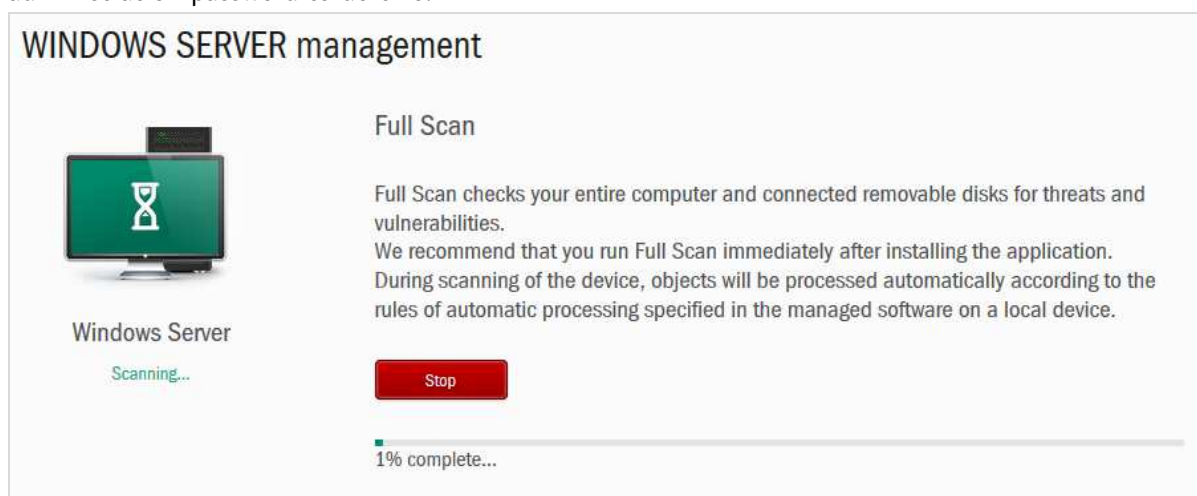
WINDOWS SERVER management

Windows Server

Scanning...

Full Scan

Full Scan checks your entire computer and connected removable disks for threats and vulnerabilities.
We recommend that you run Full Scan immediately after installing the application.
During scanning of the device, objects will be processed automatically according to the rules of automatic processing specified in the managed software on a local device.

Stop

1% complete...